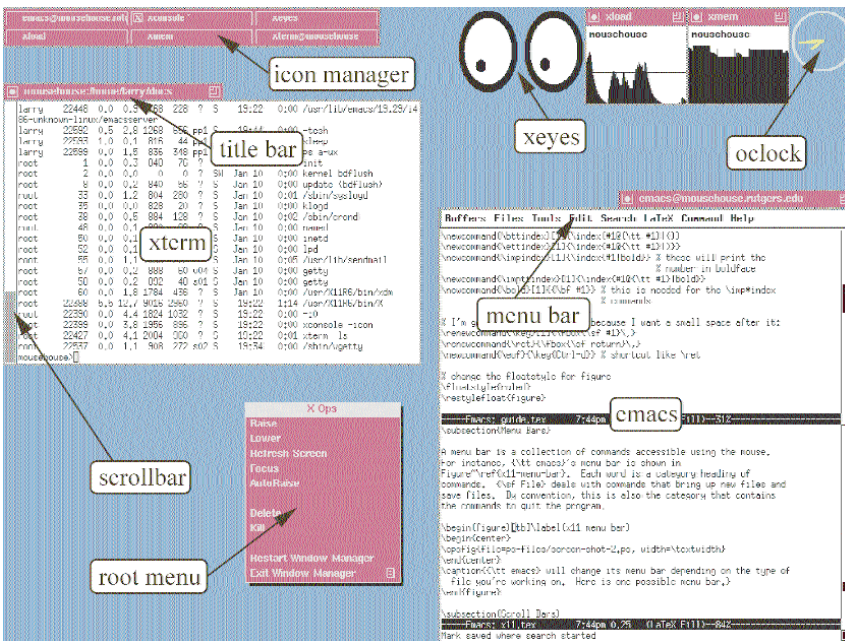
emacs@mousehouse.rut | X xconsole | Xeyes
xload | xmem | xterm@mousehouse

icon manager

mousehouse:/home/larry/docs

larry 22448 0.0 0.5 868 228 ? S 19:22 0:00 /usr/lib/emacs/19.29/i486-unknown-linux/emacsserver
larry 22590 0.5 2.8 1268 856 pp1 S 19:44 0:00 -tcsh
larry 22593 1.0 0.1 816 44 pp1 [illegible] sleep
larry 22596 0.0 1.5 836 318 pp1 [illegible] ps a-ux
root 1 0.0 0.3 040 70 ? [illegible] init
root 2 0.0 0.0 0 0 ? SW Jan 10 0:00 kernel bdflush
root 8 0.0 0.2 840 66 ? S Jan 10 0:00 update (bdflush)
root 33 0.0 1.2 804 280 ? S Jan 10 0:01 /sbin/syslogd
root 35 0.0 0.0 828 20 ? S Jan 10 0:00 klogd
root 38 0.0 0.5 884 128 ? S Jan 10 0:02 /sbin/crond
root 48 0.0 0.1 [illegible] Jan 10 0:00 named
root 50 0.0 0.1 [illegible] Jan 10 0:00 inetd
root 52 0.0 0.1 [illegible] Jan 10 0:00 lpd
root 55 0.0 1.1 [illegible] Jan 10 0:05 /usr/lib/sendmail
root 57 0.0 0.2 888 60 v04 S Jan 10 0:00 getty
root 58 0.0 0.2 832 40 s01 S Jan 10 0:00 getty
root 60 0.0 1.8 1784 436 ? S Jan 10 0:00 /usr/X11R6/bin/xdm
root 22388 6.6 12.7 9016 2960 ? S 19:22 1:14 /usr/X11R6/bin/X
root 22390 0.0 4.4 1824 1032 ? S 19:22 0:00 -:0
root 22399 0.0 3.8 1956 886 ? S 19:22 0:00 xconsole -icon
root 22427 0.0 4.1 2004 900 ? S 10:22 0:01 xterm -ls
root 22537 0.0 1.1 908 272 s02 S 19:34 0:00 /sbin/agetty
mousehouse:/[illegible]

title bar

xterm

xeyes

nouschouse

nouschouse

oclock

emacs@mousehouse.rutgers.edu

Buffers Files Tools Edit Search LaTeX Command Help
\newcommand{\bttindex}[1]{\index{#1@{\tt #1}}}
\newcommand{\ettindex}[1]{\index{#1@{\tt #1}}}
\newcommand{\impindex}[1]{\index{#1|bold}} % these will print the
% number in boldface
\newcommand{\impttindex}[1]{\index{#1@{\tt #1}|bold}}
\newcommand{\bold}[1]{{\bf #1}} % this is needed for the \imp*index
% commands

% I'm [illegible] because I want a small space after it:
\newcommand{\key}[1]{\fbox{\sf #1}\,}
\newcommand{\ret}{\fbox{\sf return}\,}
\newcommand{\euf}{\key{Ctrl-U}} % shortcut like \ret

% change the floatstyle for figure
\floatstyle{ruled}
\restylefloat{figure}

menu bar

----Emacs: guide.tex 7:44pm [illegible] Fill)--312--

cmacs

\subsection{Menu Bars}

A menu bar is a collection of commands accessible using the mouse.
For instance, {\tt emacs}'s menu bar is shown in
Figure~\ref{x11-menu-bar}. Each word is a category heading of
commands. {\sf File} deals with commands that bring up new files and
save files. By convention, this is also the category that contains
the commands to quit the program.

\begin{figure}[tb]\label{x11 menu bar}
\begin{center}
\epsfig{file=ps-files/screen-shot-2.ps, width=\textwidth}
\end{center}
\caption{{\tt emacs} will change its menu bar depending on the type of
file you're working on. Here is one possible menu bar.}
\end{figure}

\subsection{Scroll Bars}
----Emacs: x11.tex 7:44pm 0.25 (LaTeX Fill)--842--
Mark saved where search started

X Ops
Raise
Lower
Refresh Screen
Focus
AutoRaise
Delete
Kill
Restart Window Manager
Exit Window Manager

scrollbar

root menu